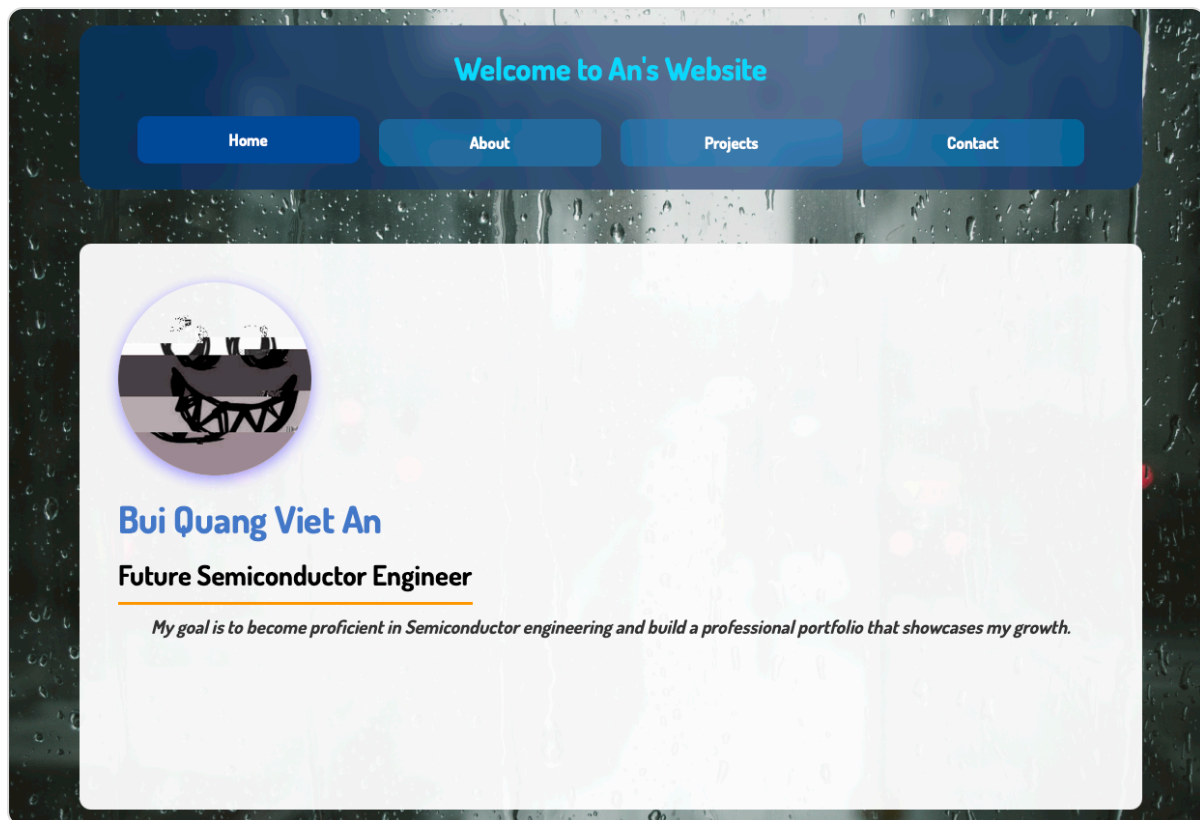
Welcome to An's Website

Home

About

Projects

Contact

Bui Quang Viet An

Future Semiconductor Engineer

My goal is to become proficient in Semiconductor engineering and build a professional portfolio that showcases my growth.